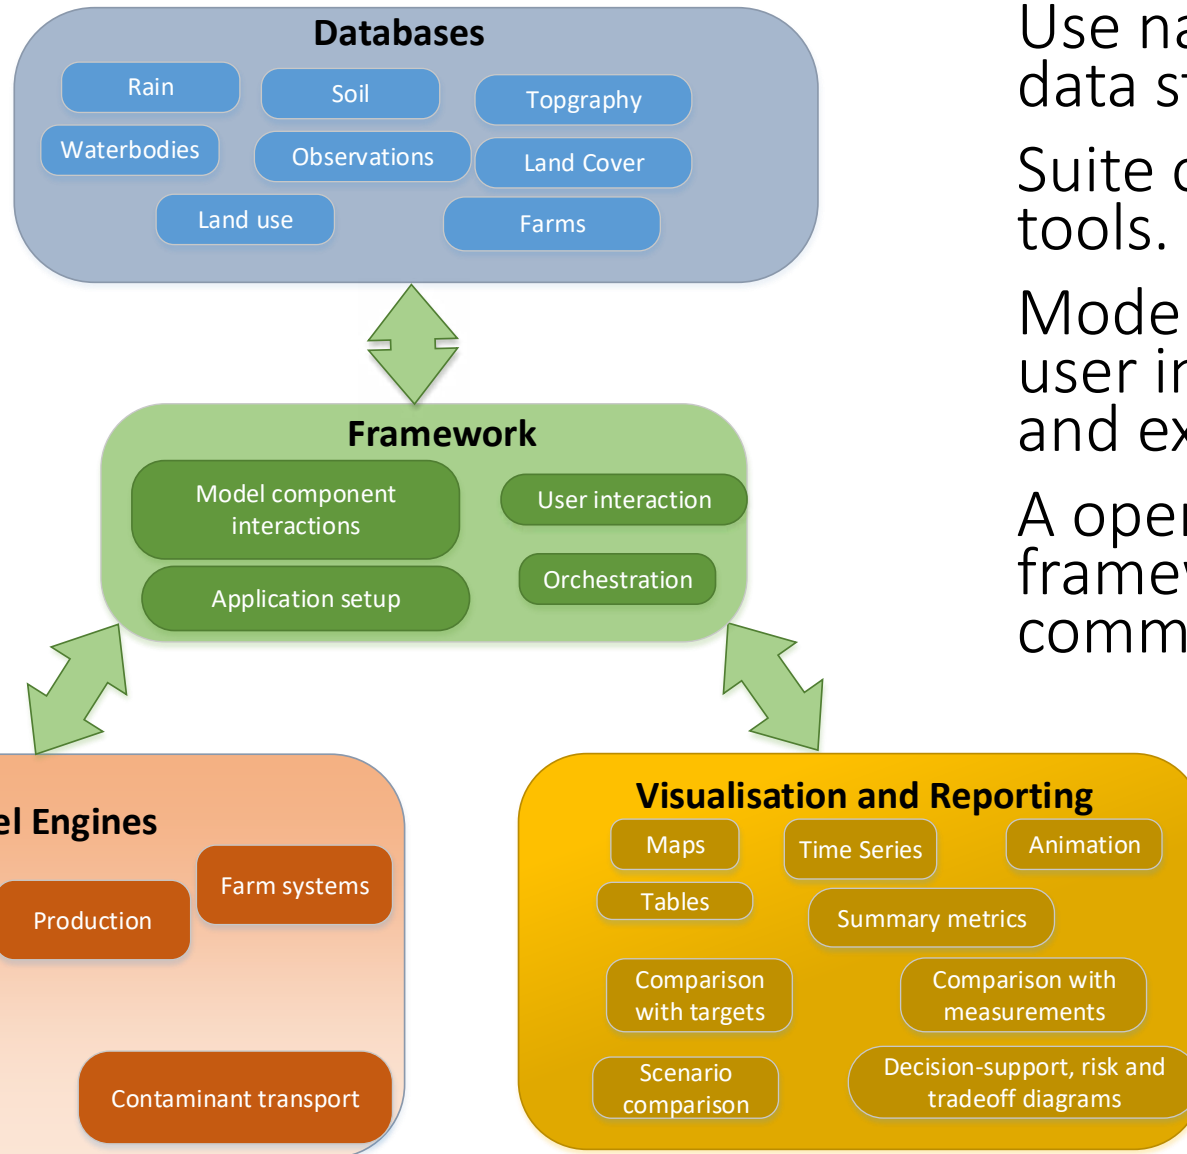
Databases

Rain

Soil

Topgraphy

Waterbodies

Observations

Land Cover

Land use

Farms

Framework

Model component interactions

User interaction

Application setup

Orchestration

el Engines

Farm systems

Production

Contaminant transport

Visualisation and Reporting

Maps

Time Series

Animation

Tables

Summary metrics

Comparison with targets

Comparison with measurements

Scenario comparison

Decision-support, risk and tradeoff diagrams

Use na data st

Suite o tools.

Mode user ir and ex

A oper framev comm